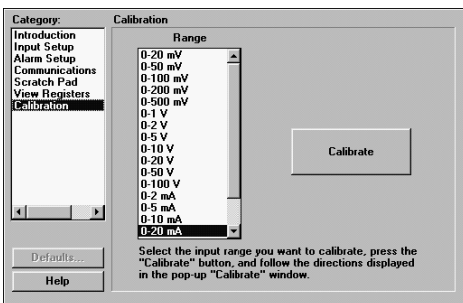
Category:

Introduction
Input Setup
Alarm Setup
Communications
Scratch Pad
View Registers
Calibration

Defaults...

Help

Calibration

Range

0-20 mV
0-50 mV
0-100 mV
0-200 mV
0-500 mV
0-1 V
0-2 V
0-5 V
0-10 V
0-20 V
0-50 V
0-100 V
0-2 mA
0-5 mA
0-10 mA
0-20 mA

Calibrate

Select the input range you want to calibrate, press the "Calibrate" button, and follow the directions displayed in the pop-up "Calibrate" window.